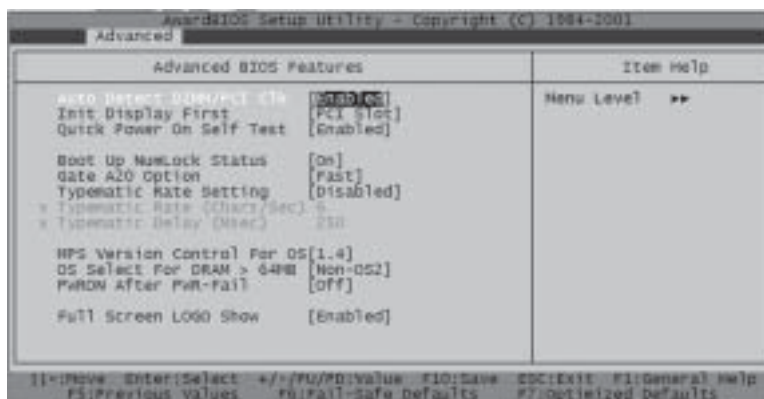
AwardBIOS Setup Utility - Copyright (C) 1984-2001
Advanced

Advanced BIOS Features

Item Help

Auto Detect DIMM/PCI Clk [Enabled]
Init Display First [PCI Slot]
Quick Power On Self Test [Enabled]

Boot Up NumLock Status [On]
Gate A20 Option [Fast]
Typematic Rate Setting [Disabled]
x Typematic Rate (Chars/Sec) 6
x Typematic Delay (Msec) 250

MPS Version Control For OS [1.4]
OS Select For DRAM > 64MB [Non-OS2]
PWRON After PWR-Fail [Off]

Full Screen LOGO Show [Enabled]

Menu Level ►►

↑↓:Move Enter:Select +/-/PU/PD:Value F10:Save ESC:Exit F1:General Help
F5:Previous Values F6:Fail-Safe Defaults F7:Optimized Defaults